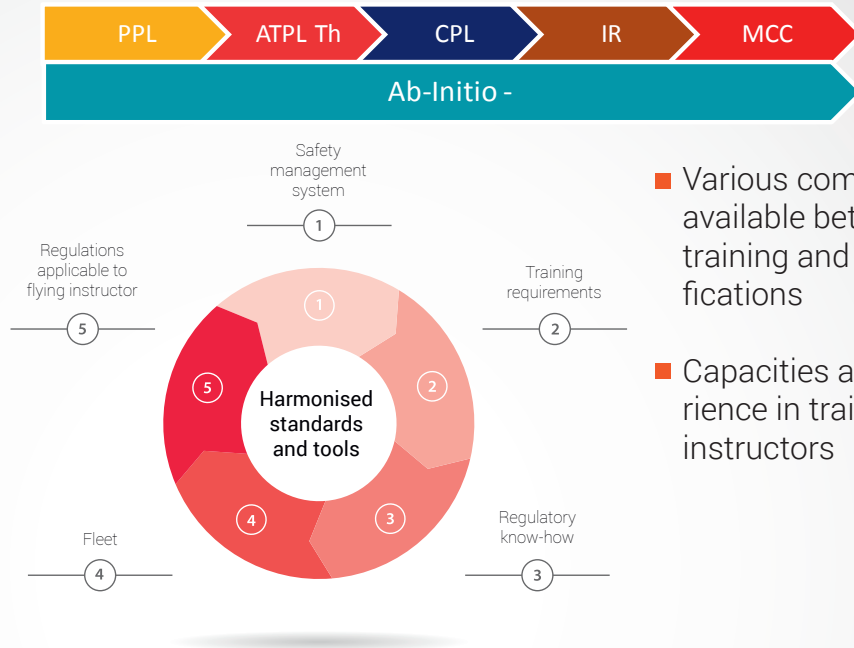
PPL
ATPL Th
CPL
IR
MCC
Ab-Initio -

Safety management system
1

Training requirements
2

Regulatory know-how
3

Fleet
4

Regulations applicable to flying instructor
5

1
2
3
4
5

Harmonised standards and tools

Various com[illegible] available bet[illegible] training and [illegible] fications

Capacities a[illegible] rience in trai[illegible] instructors